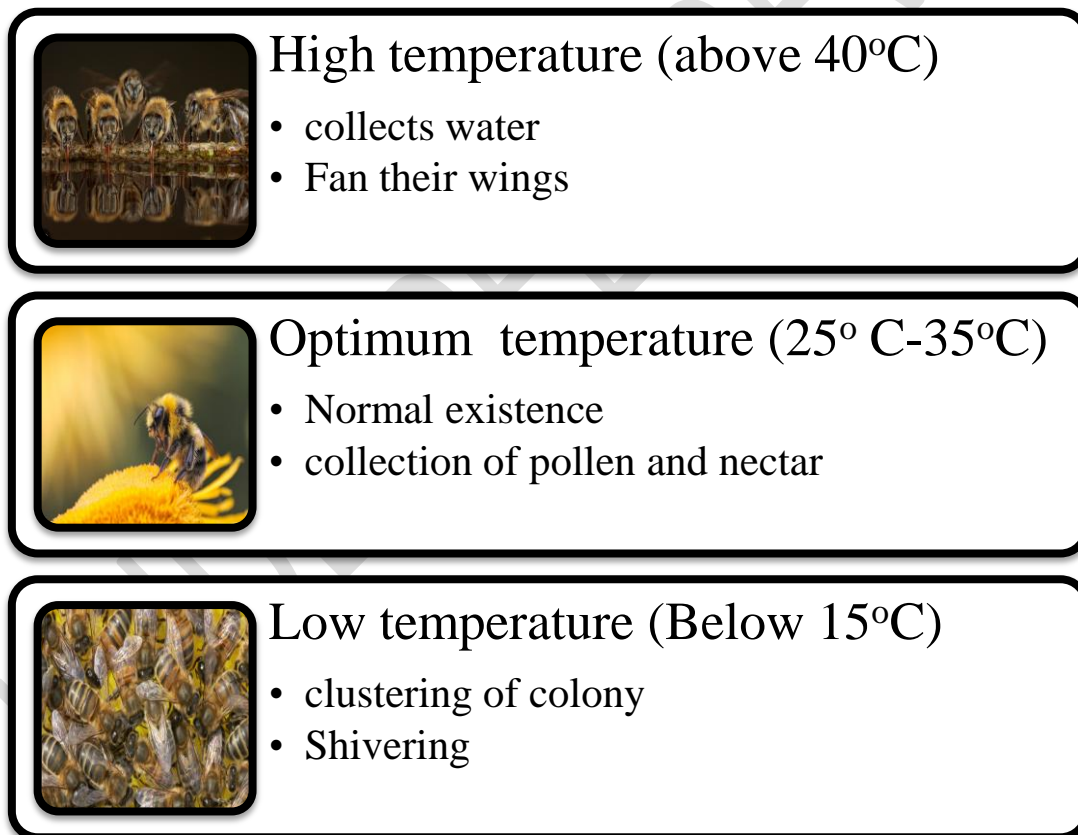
High temperature (above 40$^{o}$C)
• collects water
• Fan their wings

Optimum temperature (25$^{o}$ C-35$^{o}$C)
• Normal existence
• collection of pollen and nectar

Low temperature (Below 15$^{o}$C)
• clustering of colony
• Shivering